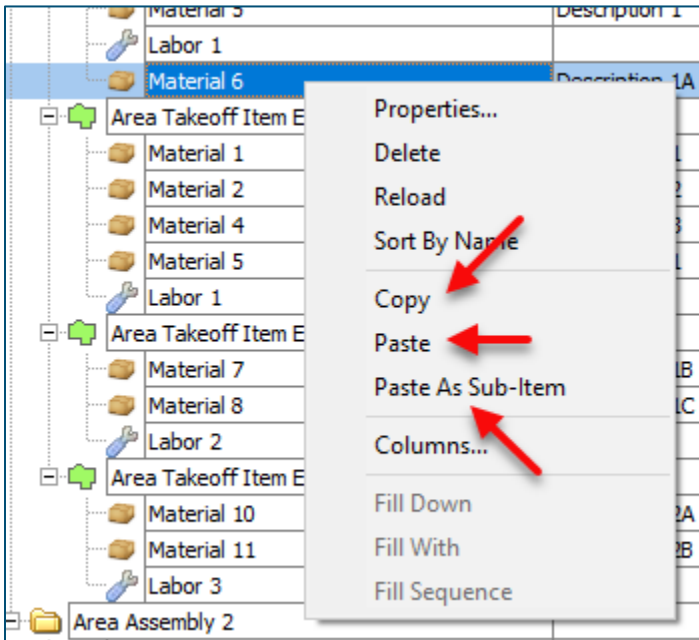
Material 3 | Description 1
Labor 1
Material 6 | Description 1A
Area Takeoff Item E
Material 1
Material 2
Material 4
Material 5
Labor 1
Area Takeoff Item E
Material 7
Material 8
Labor 2
Area Takeoff Item E
Material 10
Material 11
Labor 3
Area Assembly 2

Properties...
Delete
Reload
Sort By Name
Copy
Paste
Paste As Sub-Item
Columns...
Fill Down
Fill With
Fill Sequence